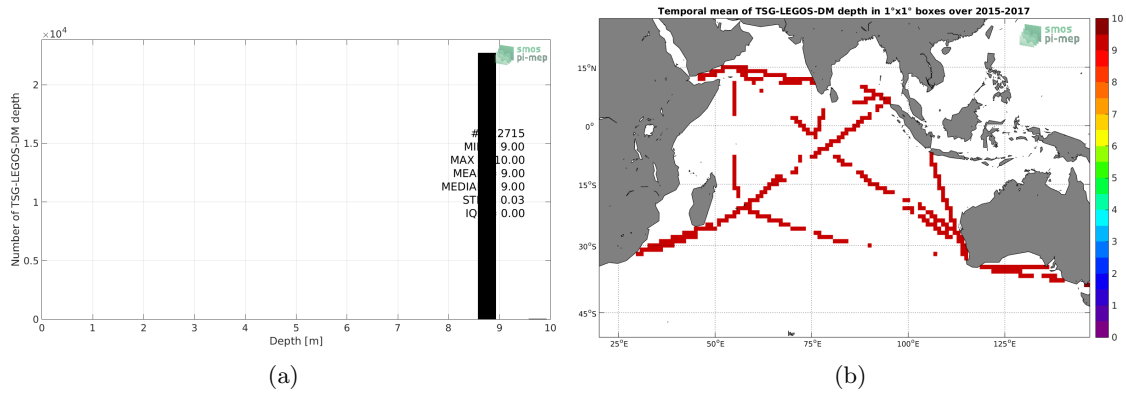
$\times10^4$

smos pi-mep

Number of TSG-LEGOS-DM depth

2
1.5
1
0.5
0

#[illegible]2715
MI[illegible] 9.00
MAX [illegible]10.00
MEA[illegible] 9.00
MEDIA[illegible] 9.00
ST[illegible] 0.03
IQ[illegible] 0.00

0 1 2 3 4 5 6 7 8 9 10
Depth [m]

(a)

Temporal mean of TSG-LEGOS-DM depth in 1°x1° boxes over 2015-2017

smos pi-mep

15°N
0°
15°S
30°S
45°S

25°E 50°E 75°E 100°E 125°E

10
9
8
7
6
5
4
3
2
1
0

(b)